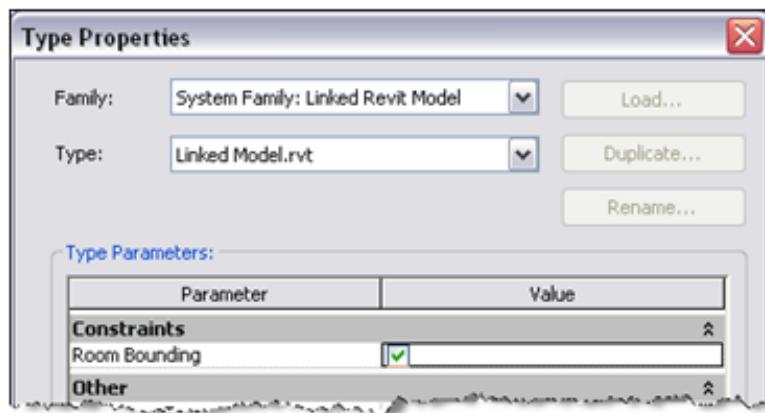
Type Properties

Family: System Family: Linked Revit Model

Load...

Type: Linked Model.rvt

Duplicate...

Rename...

Type Parameters:

| Parameter | Value |
|---|---|
| **Constraints** | |
| Room Bounding | ☑ |
| **Other** | |